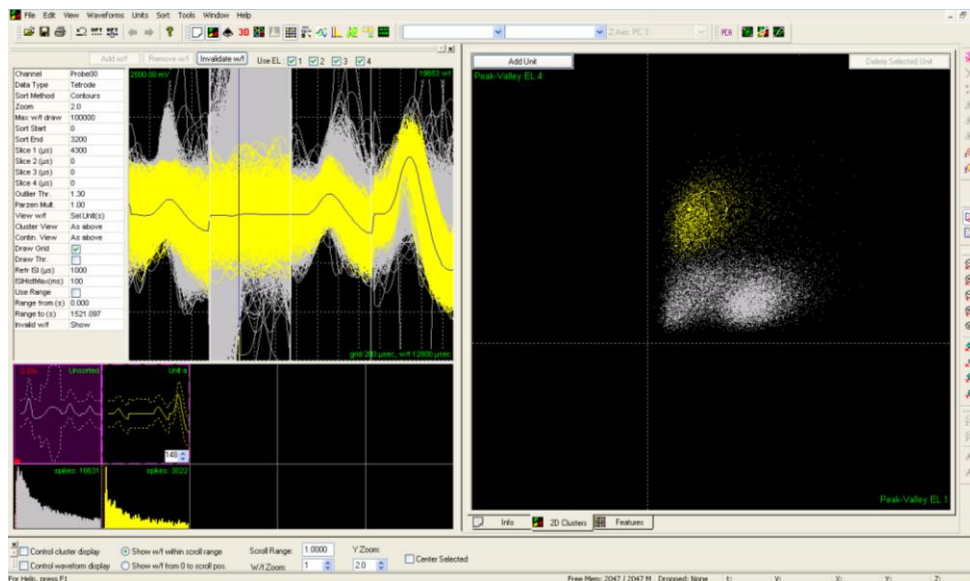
File Edit View Waveforms Units Sort Tools Window Help

Z Axis: PC 3

Add w/f Remove w/f Invalidate w/f Use EL: 1 2 3 4

| Channel | Probe00 |
|---|---|
| Data Type | Tetrode |
| Sort Method | Contours |
| Zoom | 2.0 |
| Max w/f draw | 100000 |
| Sort Start | 0 |
| Sort End | 3200 |
| Slice 1 (µs) | 4300 |
| Slice 2 (µs) | 0 |
| Slice 3 (µs) | 0 |
| Slice 4 (µs) | 0 |
| Outlier Thr. | 1.30 |
| Parzen Mult. | 1.00 |
| View w/f | Sel.Unit(s) |
| Cluster View | As above |
| Contin. View | As above |
| Draw Grid | |
| Draw Thr. | |
| Refr ISI (µs) | 1000 |
| ISIHistMax(ms) | 100 |
| Use Range | |
| Range from (s) | 0.000 |
| Range to (s) | 1521.097 |
| Invalid w/f | Show |

2500.00 mV
19653 w/f
grid 200 µsec, w/f 1200 µsec

Unsorted
Unit a
140
spikes: 16631
spikes: 3022

Add Unit
Delete Selected Unit
Peak-Valley EL 4
Peak-Valley EL 1

Info 2D Clusters Features

Control cluster display
Control waveform display
Show w/f within scroll range
Show w/f from 0 to scroll pos.
Scroll Range: 1.0000
W/f Zoom: 1
Y Zoom: 2.0
Center Selected

For Help, press F1
Free Mem: 2047 / 2047 M Dropped: None